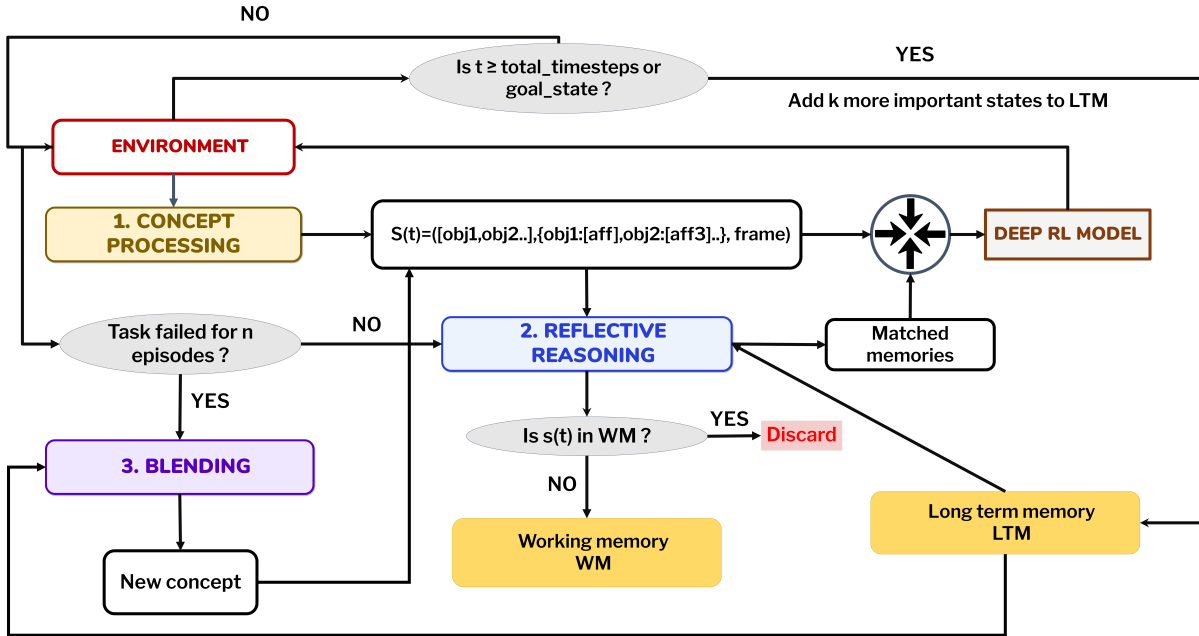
NO

Is t ≥ total_timesteps or goal_state ?

YES

Add k more important states to LTM

ENVIRONMENT

1. CONCEPT PROCESSING

S(t)=([obj1,obj2..],{obj1:[aff],obj2:[aff3]..}, frame)

DEEP RL MODEL

Task failed for n episodes ?

NO

2. REFLECTIVE REASONING

Matched memories

YES

3. BLENDING

Is s(t) in WM ?

YES

Discard

NO

Working memory WM

Long term memory LTM

New concept